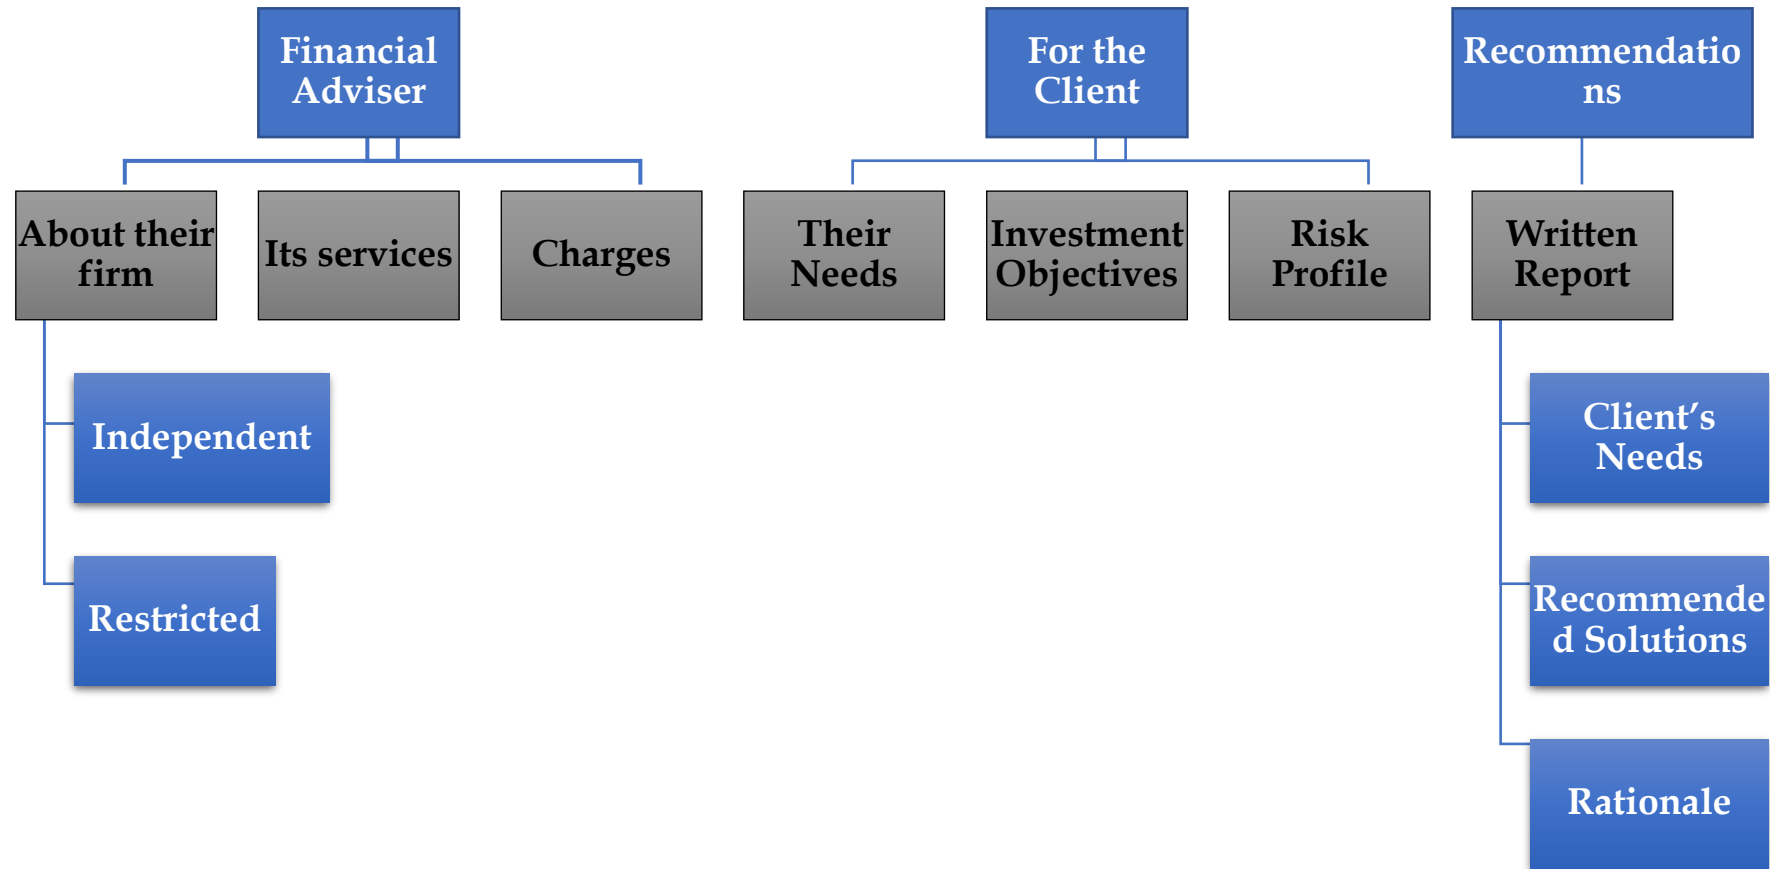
Financial Adviser

About their firm

Its services

Charges

Independent

Restricted

For the Client

Their Needs

Investment Objectives

Risk Profile

Recommendatio ns

Written Report

Client’s Needs

Recommende d Solutions

Rationale